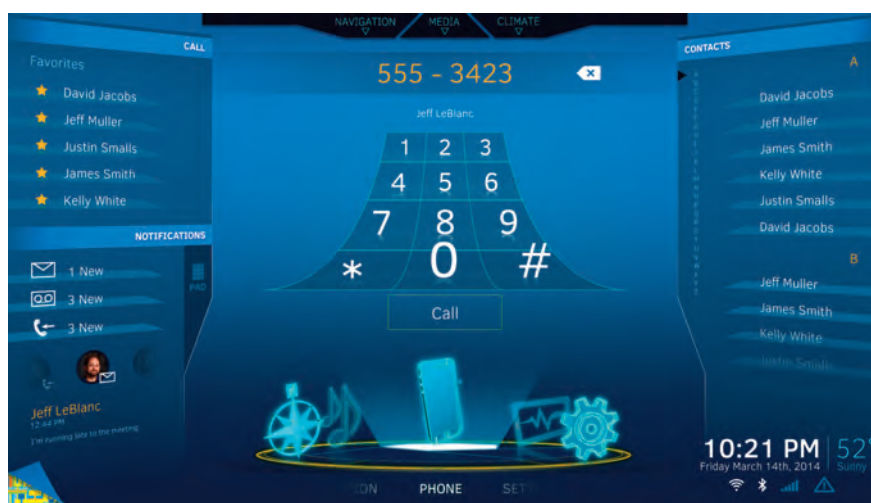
NAVIGATION MEDIA CLIMATE

CALL

Favorites

David Jacobs
Jeff Muller
Justin Smalls
James Smith
Kelly White

NOTIFICATIONS

1 New
3 New
3 New

Jeff LeBlanc
12:44 PM
I'm running late to the meeting

555 - 3423

Jeff LeBlanc

1 2 3
4 5 6
7 8 9
* 0 #

Call

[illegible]ION PHONE SET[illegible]

CONTACTS

A

David Jacobs
Jeff Muller
James Smith
Kelly White
Justin Smalls
David Jacobs

B

Jeff Muller
James Smith
Kelly White
Justin Smalls

10:21 PM 52°
Friday March 14th, 2014 Sunny